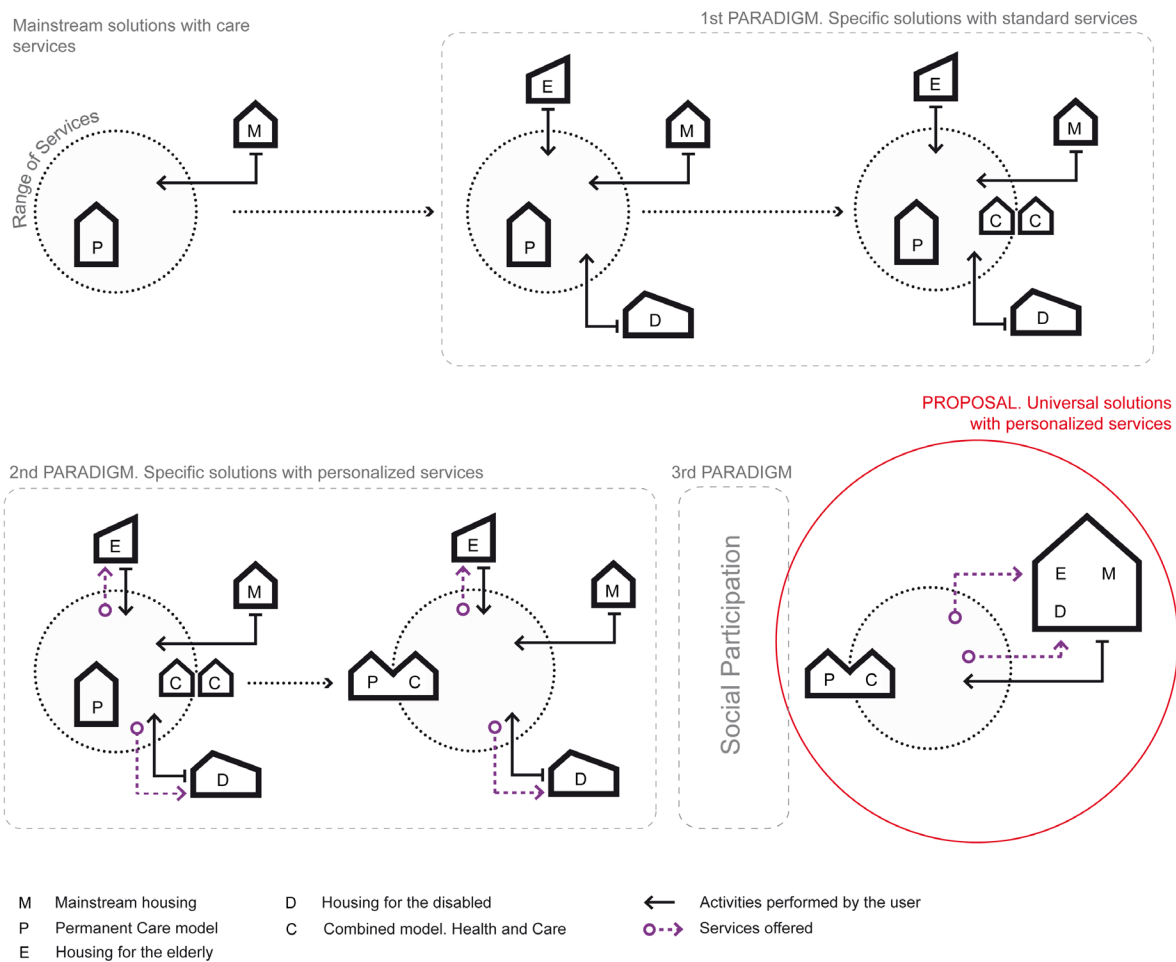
Mainstream solutions with care services

Range of Services

M

P

1st PARADIGM. Specific solutions with standard services

E

M

P

D

E

M

C C

P

D

PROPOSAL. Universal solutions with personalized services

2nd PARADIGM. Specific solutions with personalized services

E

M

P

C C

D

E

M

P C

D

3rd PARADIGM

Social Participation

E M

D

P C

M Mainstream housing
P Permanent Care model
E Housing for the elderly

D Housing for the disabled
C Combined model. Health and Care

Activities performed by the user
Services offered